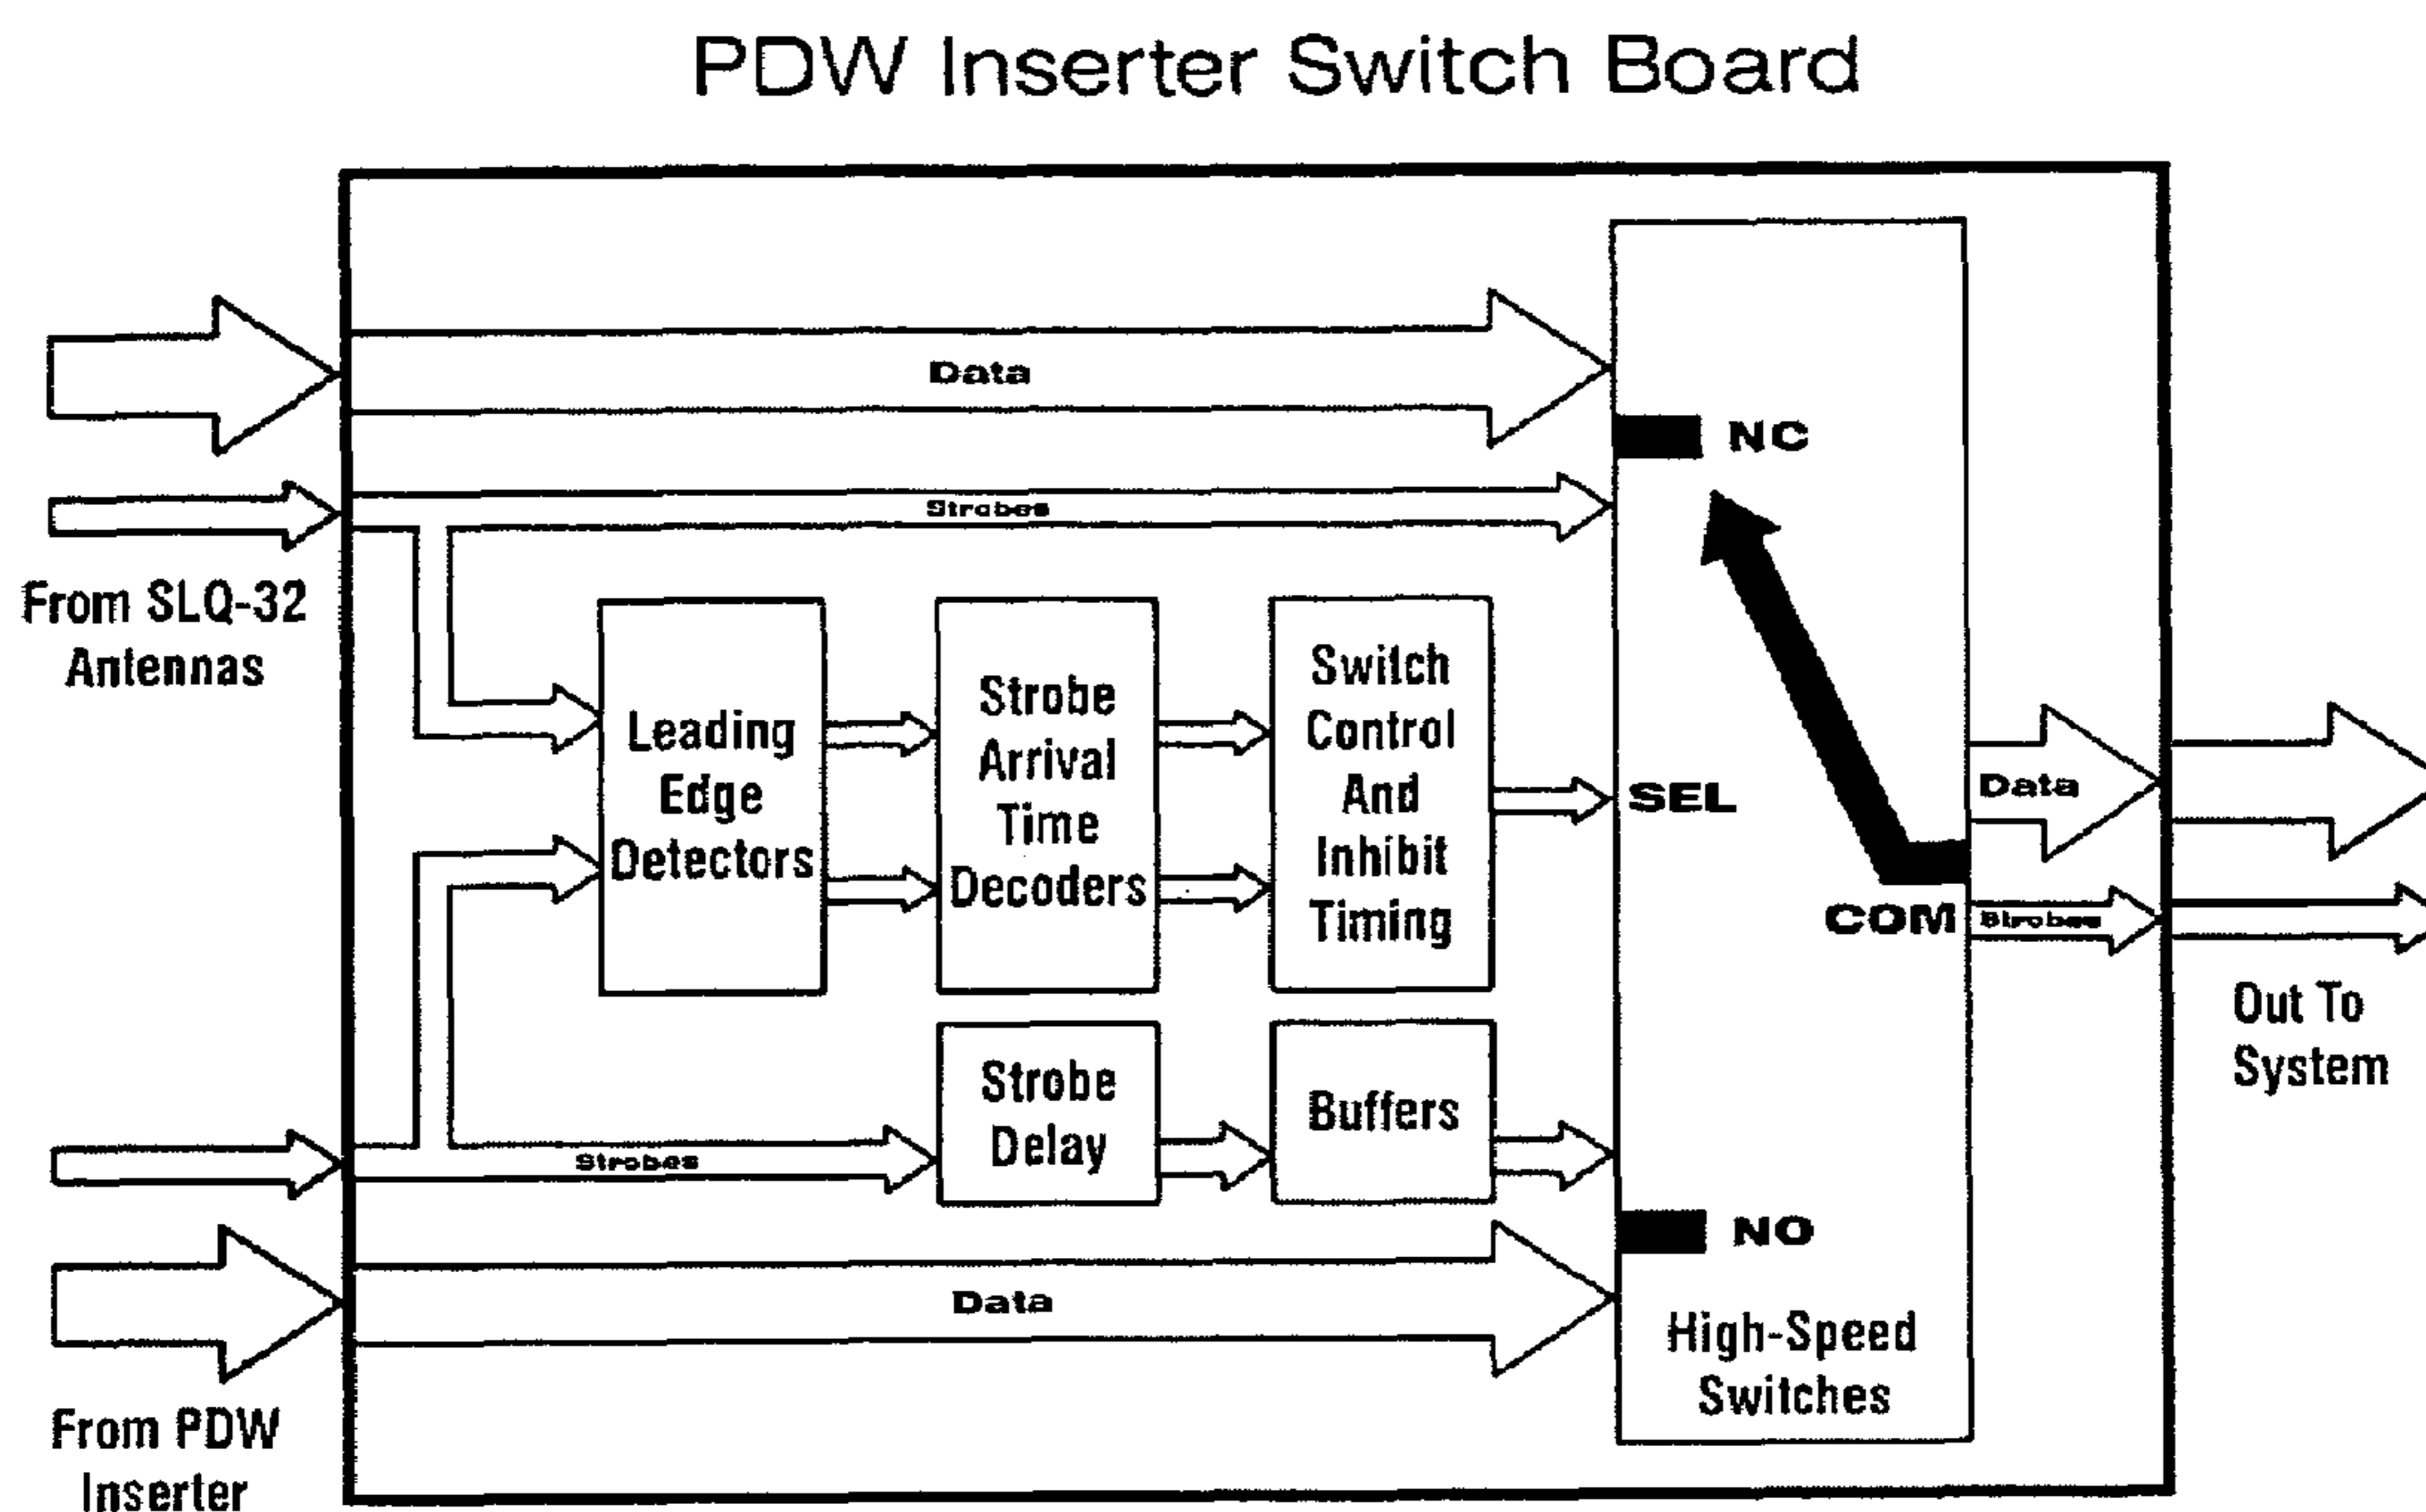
PDW Inserter Switch Board

Data

NC

Strobes

From SLQ-32 Antennas

Leading Edge Detectors

Strobe Arrival Time Decoders

Switch Control And Inhibit Timing

SEL

Data

COM

Strobes

Out To System

Strobe Delay

Buffers

Strobes

NO

Data

High-Speed Switches

From PDW Inserter